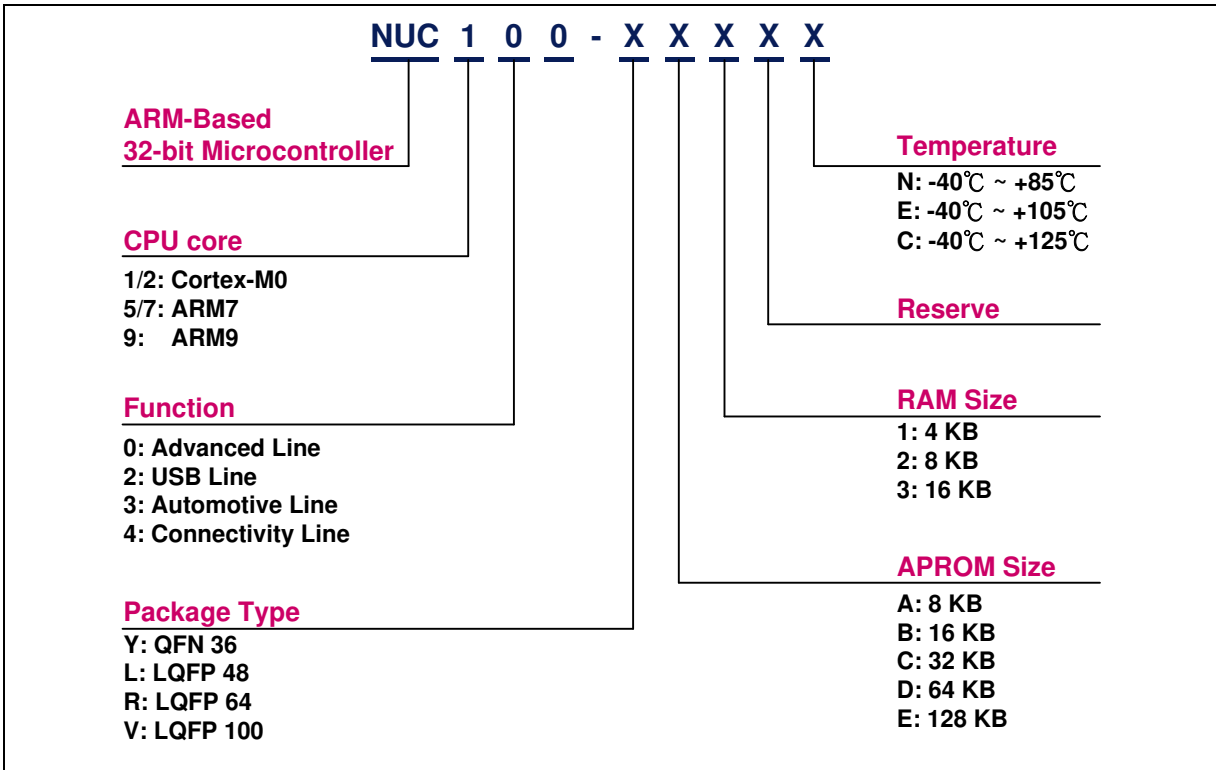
NUC 1 0 0 - X X X X X

ARM-Based
32-bit Microcontroller

CPU core
1/2: Cortex-M0
5/7: ARM7
9: ARM9

Function
0: Advanced Line
2: USB Line
3: Automotive Line
4: Connectivity Line

Package Type
Y: QFN 36
L: LQFP 48
R: LQFP 64
V: LQFP 100

Temperature
N: -40℃ ~ +85℃
E: -40℃ ~ +105℃
C: -40℃ ~ +125℃

Reserve

RAM Size
1: 4 KB
2: 8 KB
3: 16 KB

APROM Size
A: 8 KB
B: 16 KB
C: 32 KB
D: 64 KB
E: 128 KB